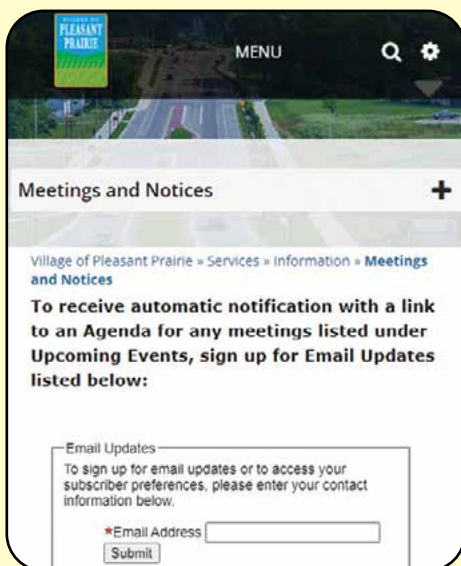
VILLAGE OF
PLEASANT
PRAIRIE

MENU

Meetings and Notices

+

Village of Pleasant Prairie » Services » Information » Meetings and Notices

To receive automatic notification with a link to an Agenda for any meetings listed under Upcoming Events, sign up for Email Updates listed below:

Email Updates

To sign up for email updates or to access your subscriber preferences, please enter your contact information below.

*Email Address

Submit